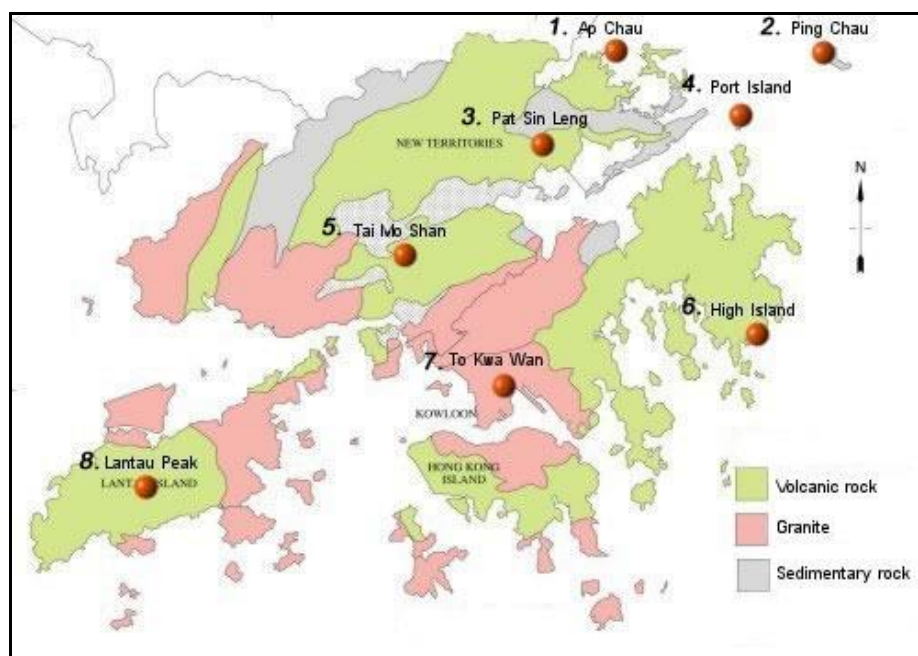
1. Ap Chau

2. Ping Chau

4. Port Island

3. Pat Sin Leng

NEW TERRITORIES

N

5. Tai Mo Shan

6. High Island

7. To Kwa Wan

KOWLOON

8. Lantau Peak

LANTAU ISLAND

HONG KONG ISLAND

Volcanic rock

Granite

Sedimentary rock